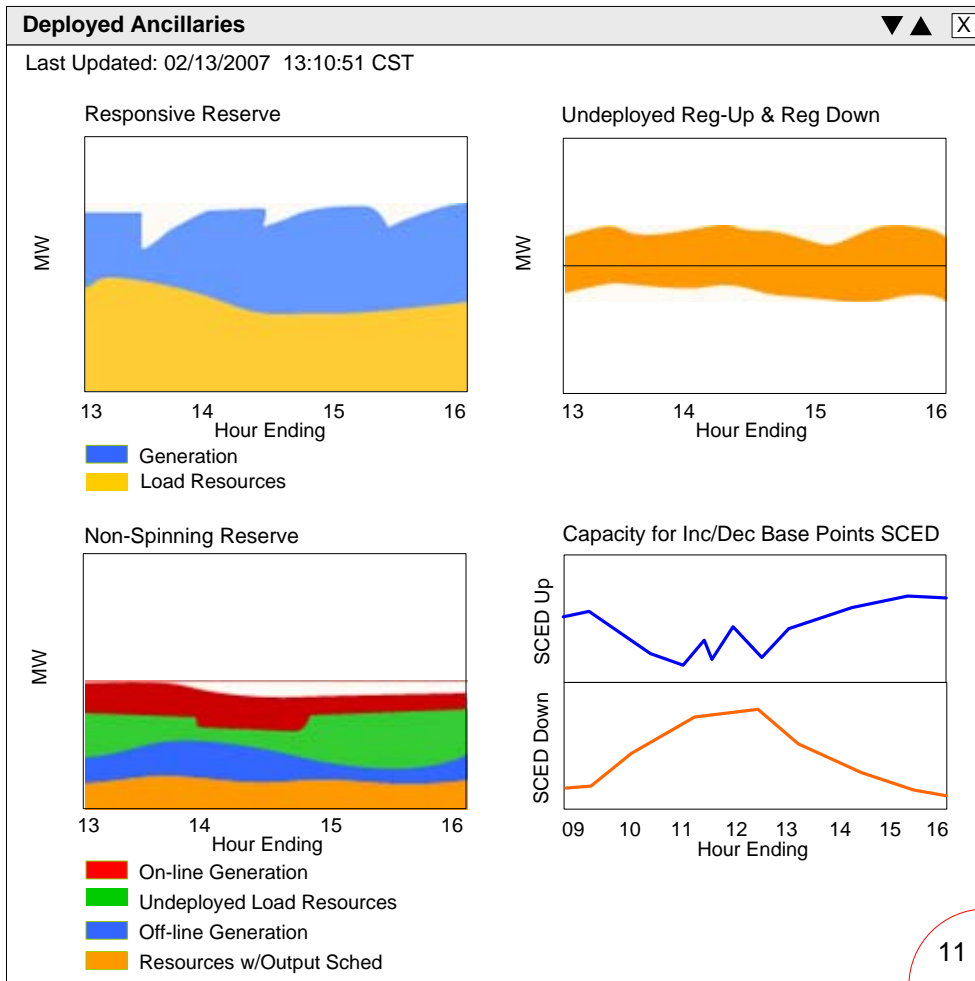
Deployed Ancillaries ▼▲ X

Last Updated: 02/13/2007 13:10:51 CST

Responsive Reserve

MW

13 14 15 16
Hour Ending

Generation
Load Resources

Undeployed Reg-Up & Reg Down

MW

13 14 15 16
Hour Ending

Non-Spinning Reserve

MW

13 14 15 16
Hour Ending

On-line Generation
Undeployed Load Resources
Off-line Generation
Resources w/Output Sched

Capacity for Inc/Dec Base Points SCED

SCED Up

SCED Down

09 10 11 12 13 14 15 16
Hour Ending

11